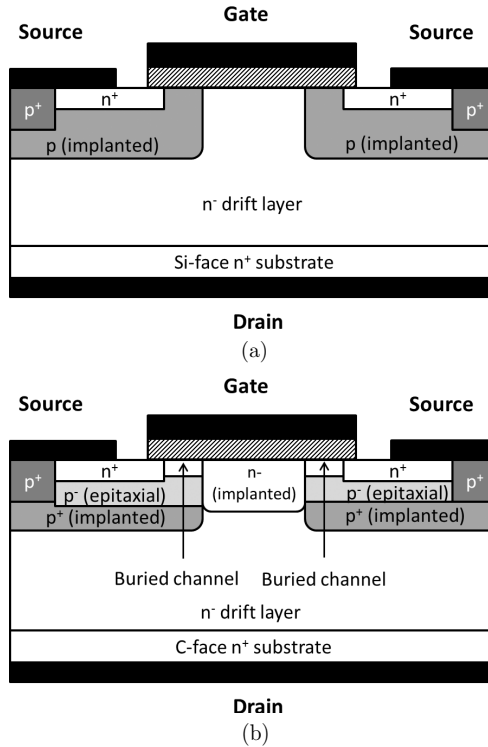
Gate

Source

Source

$p^+$

$n^+$

$n^+$

$p^+$

p (implanted)

p (implanted)

$n^-$ drift layer

Si-face $n^+$ substrate

Drain

(a)

Gate

Source

Source

$p^+$

$n^+$

n-
(implanted)

$n^+$

$p^+$

$p^-$ (epitaxial)

$p^-$ (epitaxial)

$p^+$ (implanted)

$p^+$ (implanted)

Buried channel

Buried channel

$n^-$ drift layer

C-face $n^+$ substrate

Drain

(b)